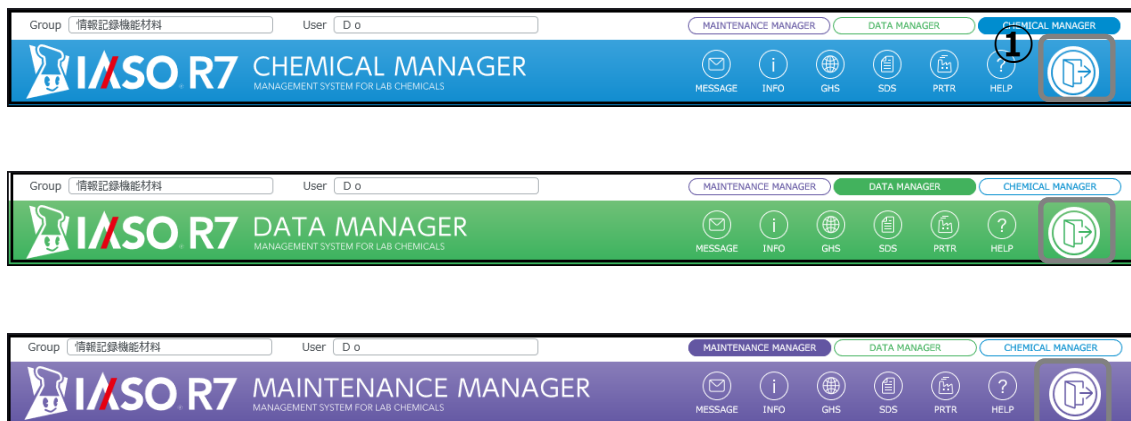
Group 情報記録機能材料 User D o

MAINTENANCE MANAGER DATA MANAGER CHEMICAL MANAGER

IASO R7 CHEMICAL MANAGER
MANAGEMENT SYSTEM FOR LAB CHEMICALS

MESSAGE INFO GHS SDS PRTR HELP

①

Group 情報記録機能材料 User D o

MAINTENANCE MANAGER DATA MANAGER CHEMICAL MANAGER

IASO R7 DATA MANAGER
MANAGEMENT SYSTEM FOR LAB CHEMICALS

MESSAGE INFO GHS SDS PRTR HELP

Group 情報記録機能材料 User D o

MAINTENANCE MANAGER DATA MANAGER CHEMICAL MANAGER

IASO R7 MAINTENANCE MANAGER
MANAGEMENT SYSTEM FOR LAB CHEMICALS

MESSAGE INFO GHS SDS PRTR HELP